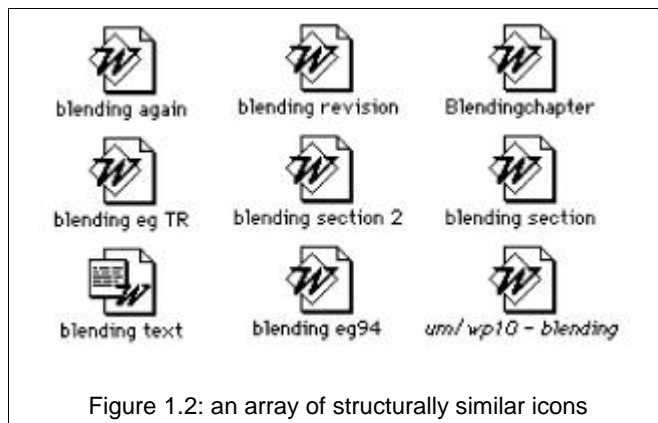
blending again

blending revision

Blendingchapter

blending eg TR

blending section 2

blending section

blending text

blending eg94

um/wp10 - blending

Figure 1.2: an array of structurally similar icons